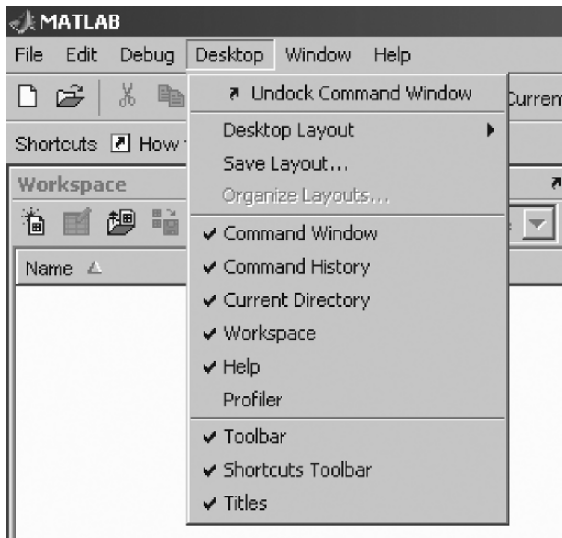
MATLAB

File Edit Debug Desktop Window Help

Curren

Shortcuts How

Workspace

Name

Undock Command Window

Desktop Layout

Save Layout...

Organize Layouts...

✔ Command Window

✔ Command History

✔ Current Directory

✔ Workspace

✔ Help

Profiler

✔ Toolbar

✔ Shortcuts Toolbar

✔ Titles